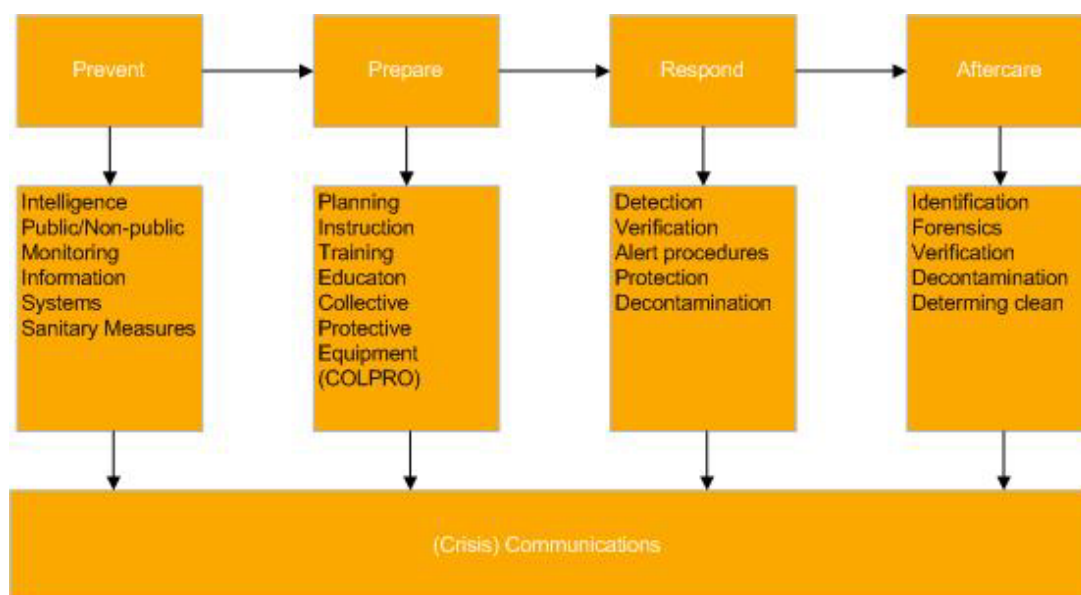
Prevent

Prepare

Respond

Aftercare

Intelligence
Public/Non-public
Monitoring
Information
Systems
Sanitary Measures

Planning
Instruction
Training
Educaton
Collective
Protective
Equipment
(COLPRO)

Detection
Verification
Alert procedures
Protection
Decontamination

Identification
Forensics
Verification
Decontamination
Determing clean

(Crisis) Communications